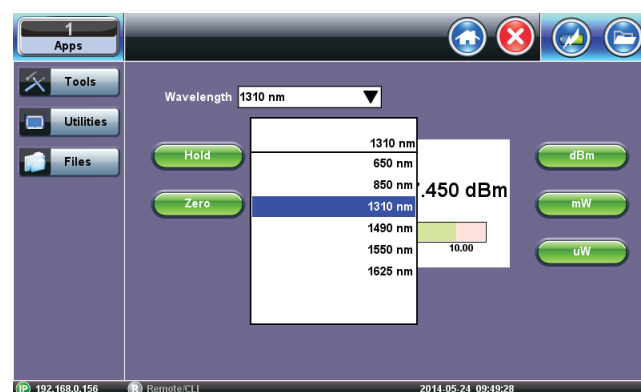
1
Apps

Tools

Utilities

Files

Wavelength 1310 nm

Hold

Zero

1310 nm
650 nm
850 nm
1310 nm
1490 nm
1550 nm
1625 nm

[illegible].450 dBm

10.00

dBm

mW

uW

IP 192.168.0.156

R Remote/CLI

2014-05-24 09:49:28